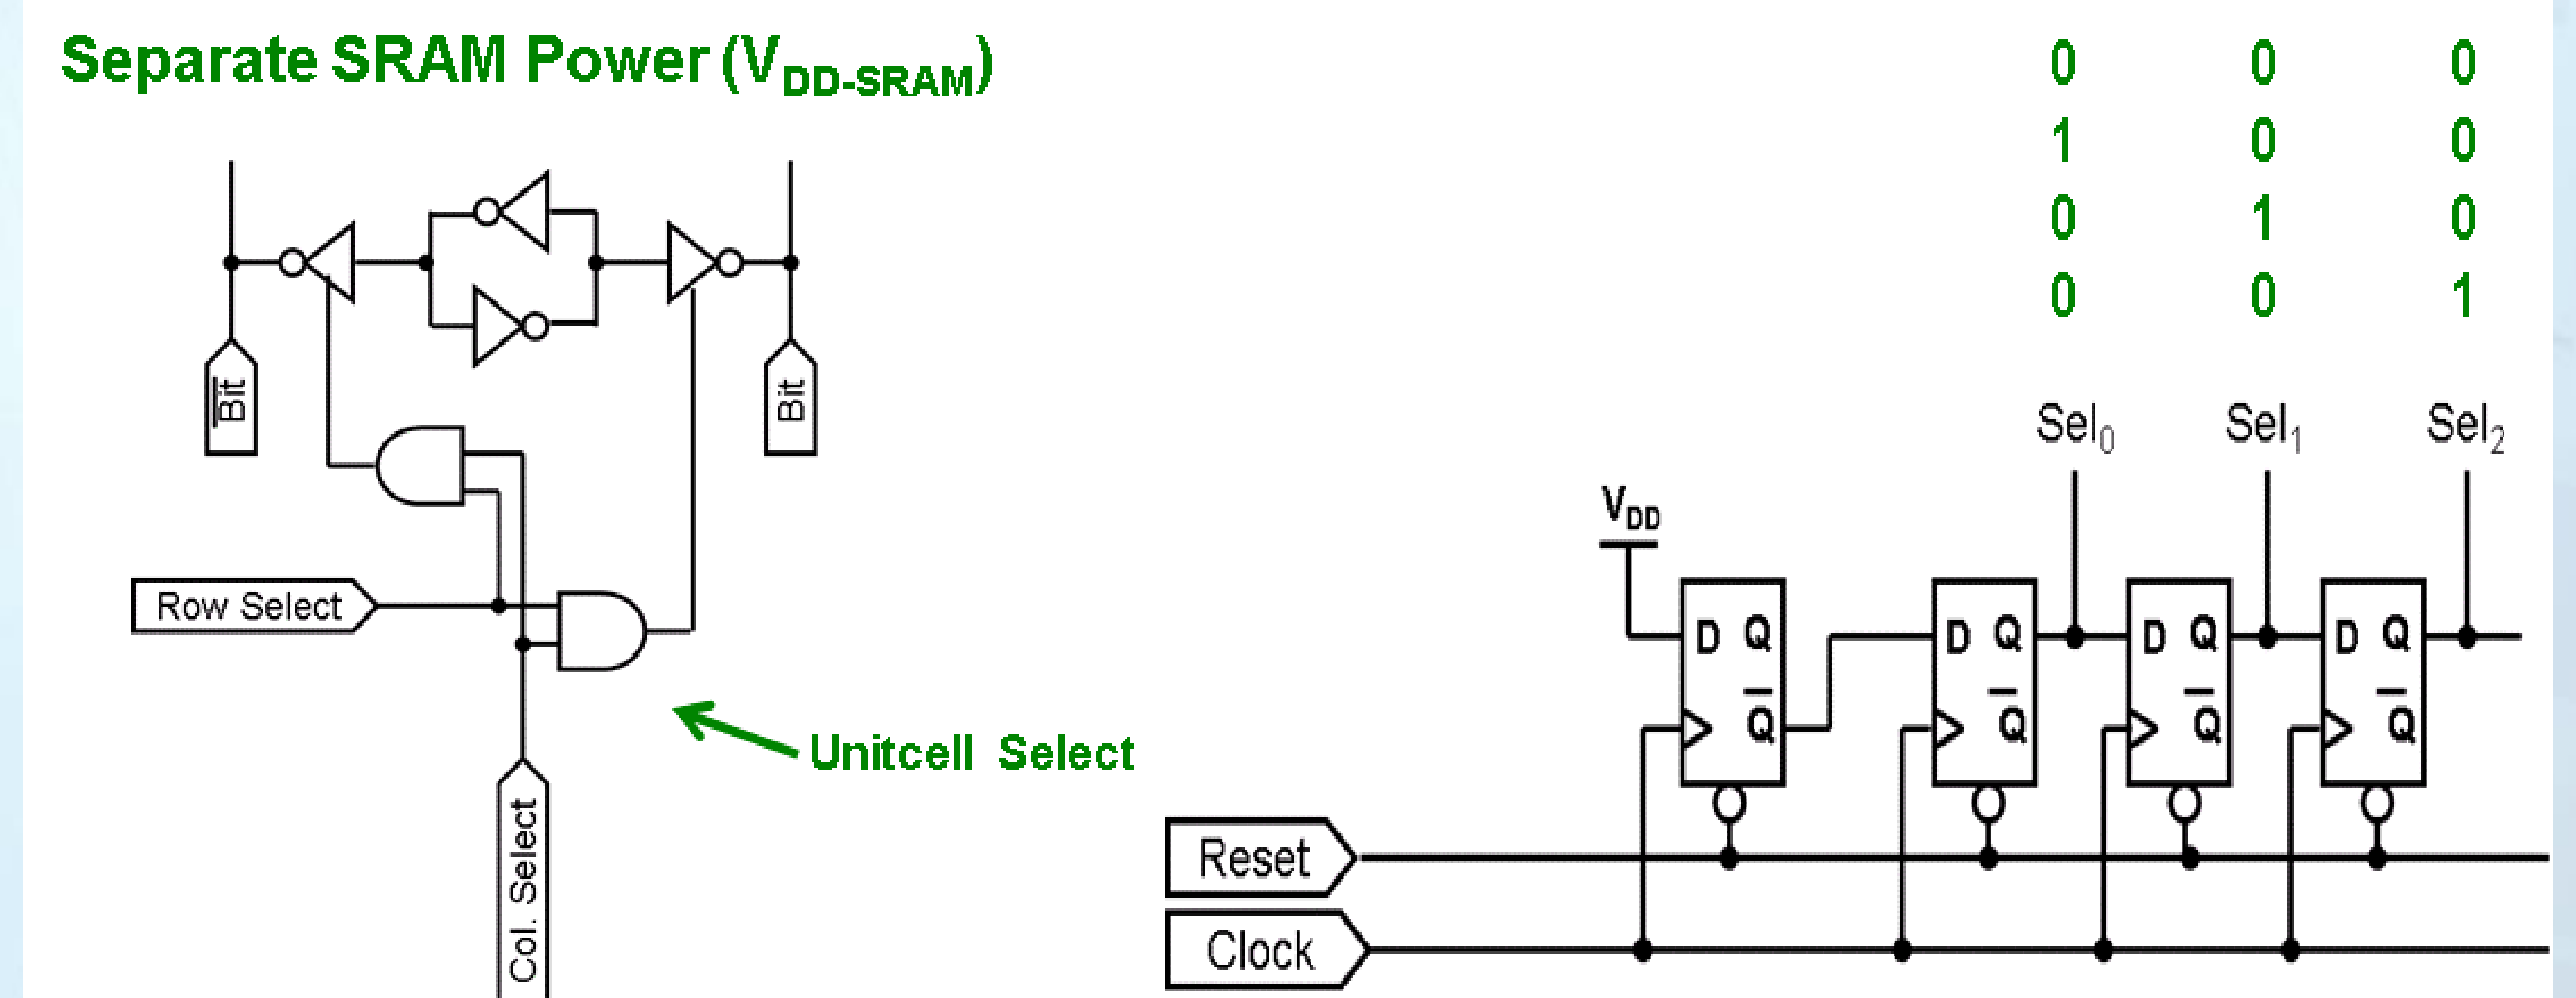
Separate SRAM Power ($V_{DD\text{-}SRAM}$)

| 0 | 0 | 0 |
|---|---|---|
| 1 | 0 | 0 |
| 0 | 1 | 0 |
| 0 | 0 | 1 |

$\overline{Bit}$

Bit

Row Select

Col. Select

Unitcell Select

$Sel_0$ $Sel_1$ $Sel_2$

$V_{DD}$

D Q $\overline{Q}$

D Q $\overline{Q}$

D Q $\overline{Q}$

D Q $\overline{Q}$

Reset

Clock